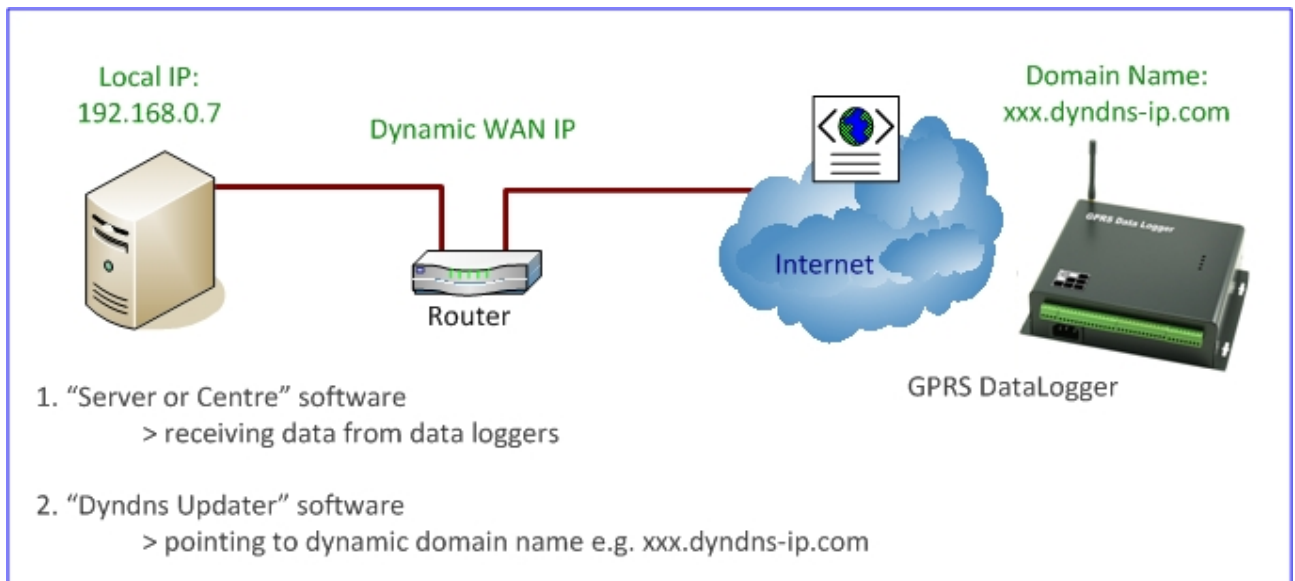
Local IP:
192.168.0.7

Dynamic WAN IP

Domain Name:
xxx.dyndns-ip.com

GPRS Data Logger

Internet

Router

GPRS DataLogger

1. “Server or Centre” software
> receiving data from data loggers

2. “Dyndns Updater” software
> pointing to dynamic domain name e.g. xxx.dyndns-ip.com